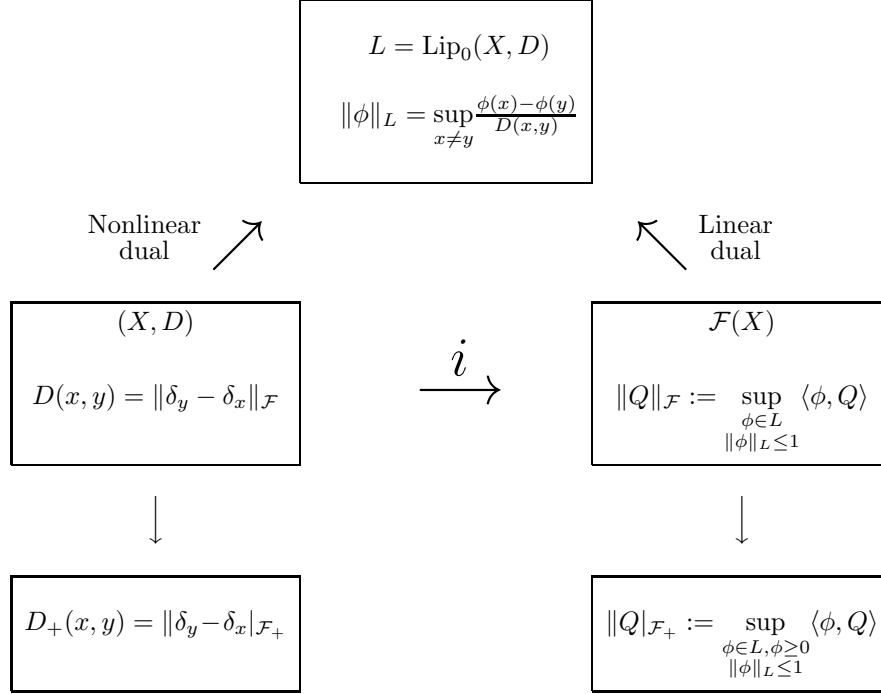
$L = \mathrm{Lip}_0(X, D)$

$\|\phi\|_L = \sup_{x\neq y} \frac{\phi(x)-\phi(y)}{D(x,y)}$

Nonlinear dual

Linear dual

$(X, D)$

$D(x, y) = \|\delta_y - \delta_x\|_{\mathcal{F}}$

$i$

$\mathcal{F}(X)$

$\|Q\|_{\mathcal{F}} := \sup_{\substack{\phi\in L \\ \|\phi\|_L\leq 1}} \langle \phi, Q\rangle$

$D_+(x, y) = \|\delta_y - \delta_x|_{\mathcal{F}_+}$

$\|Q|_{\mathcal{F}_+} := \sup_{\substack{\phi\in L, \phi\geq 0 \\ \|\phi\|_L\leq 1}} \langle \phi, Q\rangle$